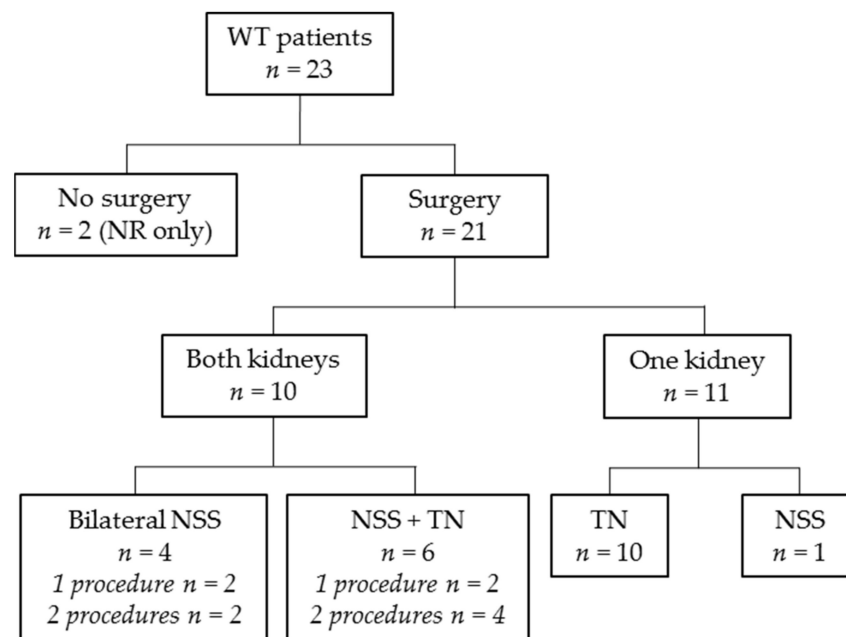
WT patients
$n = 23$

No surgery
$n = 2$ (NR only)

Surgery
$n = 21$

Both kidneys
$n = 10$

One kidney
$n = 11$

Bilateral NSS
$n = 4$
*1 procedure* $n = 2$
*2 procedures* $n = 2$

NSS + TN
$n = 6$
*1 procedure* $n = 2$
*2 procedures* $n = 4$

TN
$n = 10$

NSS
$n = 1$